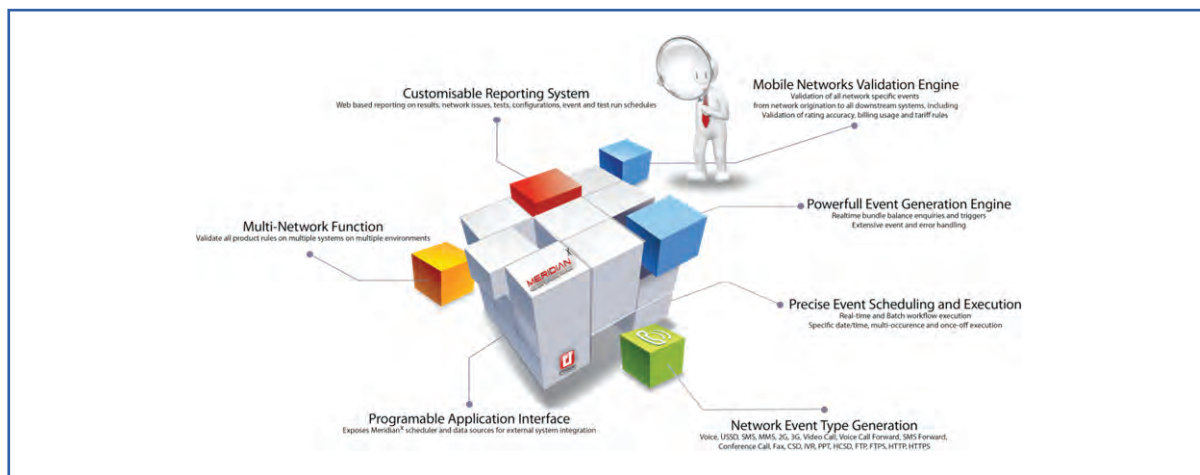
Customisable Reporting System
Web based reporting on results, network issues, tests, configurations, event and test run schedules

Mobile Networks Validation Engine
Validation of all network specific events from network origination to all downstream systems, including Validation of rating accuracy, billing usage and tariff rules

Multi-Network Function
Validate all product rules on multiple systems on multiple environments

Powerfull Event Generation Engine
Realtime bundle balance enquiries and triggers
Extensive event and error handling

MERIDIAN

Precise Event Scheduling and Execution
Real-time and Batch workflow execution
Specific date/time, multi-occurence and once-off execution

Programable Application Interface
Exposes Meridian$^X$ scheduler and data sources for external system integration

Network Event Type Generation
Voice, USSD, SMS, MMS, 2G, 3G, Video Call, Voice Call Forward, SMS Forward, Conference Call, Fax, CSD, IVR, PPT, HCSD, FTP, FTPS, HTTP, HTTPS